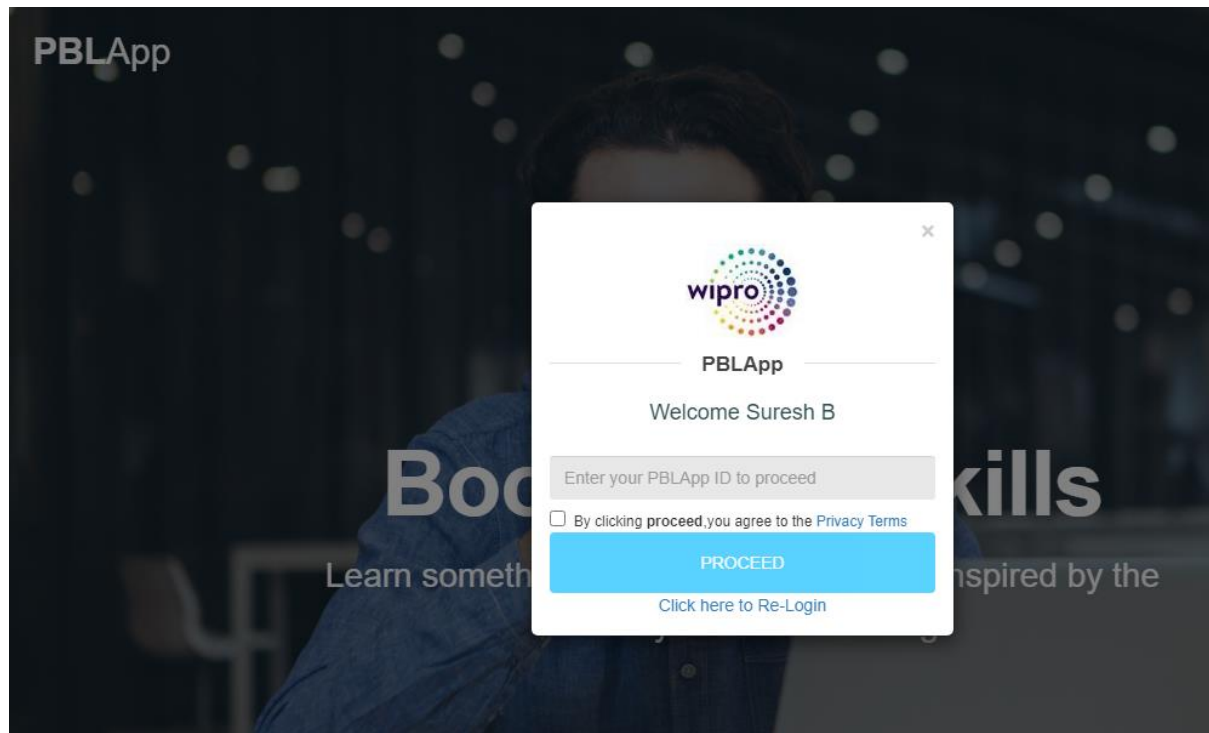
PBLApp

Boo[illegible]kills

Learn someth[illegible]nspired by the

×

wipro

PBLApp

Welcome Suresh B

Enter your PBLApp ID to proceed

By clicking **proceed**,you agree to the Privacy Terms

PROCEED

Click here to Re-Login